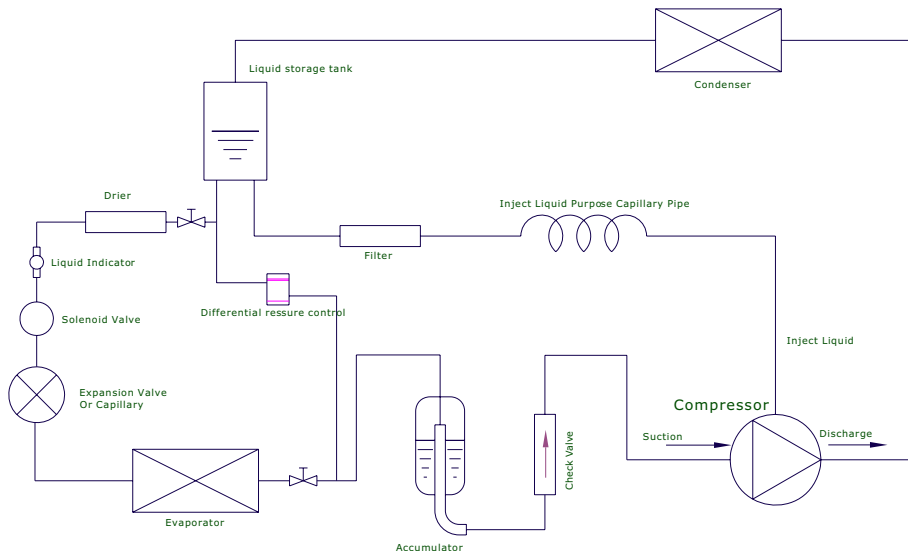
Liquid storage tank

Condenser

Drier

Inject Liquid Purpose Capillary Pipe

Filter

Liquid Indicator

Solenoid Valve

Differential ressure control

Inject Liquid

Expansion Valve
Or Capillary

Compressor

Suction

Discharge

Check Valve

Evaporator

Accumulator